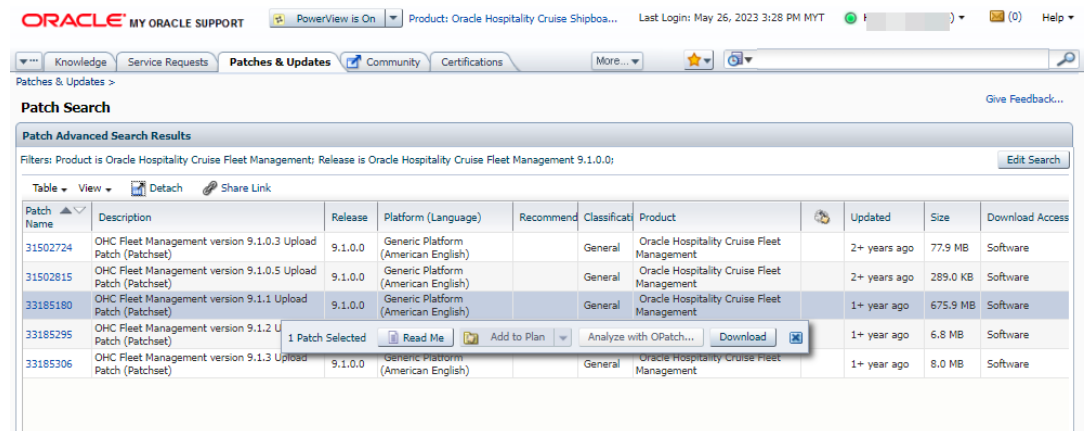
ORACLE MY ORACLE SUPPORT PowerView is On Product: Oracle Hospitality Cruise Shipboa... Last Login: May 26, 2023 3:28 PM MYT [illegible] (0) Help

Knowledge Service Requests Patches & Updates Community Certifications More...

Patches & Updates >

Patch Search

Give Feedback...

Patch Advanced Search Results

Filters: Product is Oracle Hospitality Cruise Fleet Management; Release is Oracle Hospitality Cruise Fleet Management 9.1.0.0;

Edit Search

Table View Detach Share Link

| Patch Name | Description | Release | Platform (Language) | Recommend | Classificati | Product | | Updated | Size | Download Access |
|---|---|---|---|---|---|---|---|---|---|---|
| 31502724 | OHC Fleet Management version 9.1.0.3 Upload Patch (Patchset) | 9.1.0.0 | Generic Platform (American English) | | General | Oracle Hospitality Cruise Fleet Management | | 2+ years ago | 77.9 MB | Software |
| 31502815 | OHC Fleet Management version 9.1.0.5 Upload Patch (Patchset) | 9.1.0.0 | Generic Platform (American English) | | General | Oracle Hospitality Cruise Fleet Management | | 2+ years ago | 289.0 KB | Software |
| 33185180 | OHC Fleet Management version 9.1.1 Upload Patch (Patchset) | 9.1.0.0 | Generic Platform (American English) | | General | Oracle Hospitality Cruise Fleet Management | | 1+ year ago | 675.9 MB | Software |
| 33185295 | OHC Fleet Management version 9.1.2 U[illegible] Patch (Patchset) | | | | | | | 1+ year ago | 6.8 MB | Software |
| 33185306 | OHC Fleet Management version 9.1.3 Upload Patch (Patchset) | 9.1.0.0 | Generic Platform (American English) | | General | Oracle Hospitality Cruise Fleet Management | | 1+ year ago | 8.0 MB | Software |

1 Patch Selected Read Me Add to Plan Analyze with OPatch... Download